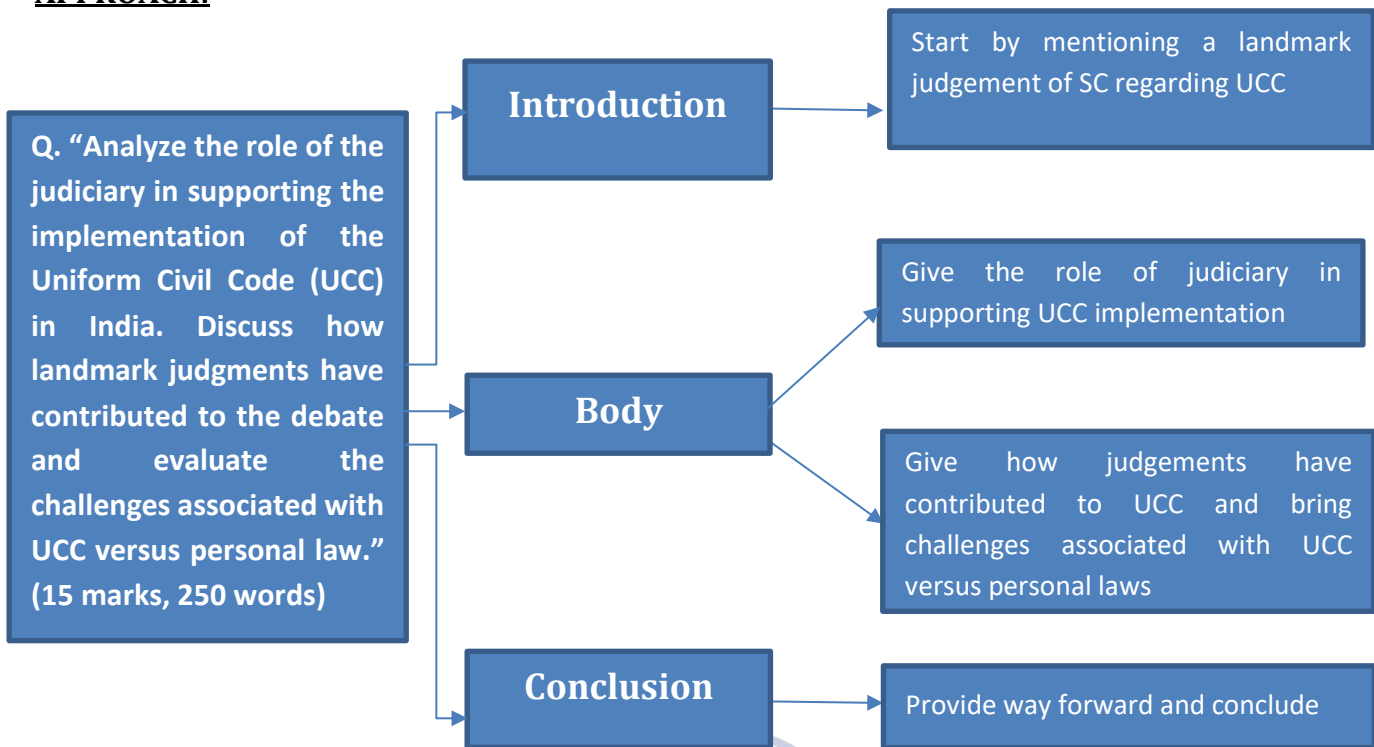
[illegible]

Q. "Analyze the role of the judiciary in supporting the implementation of the Uniform Civil Code (UCC) in India. Discuss how landmark judgments have contributed to the debate and evaluate the challenges associated with UCC versus personal law." (15 marks, 250 words)

Introduction

Start by mentioning a landmark judgement of SC regarding UCC

Body

Give the role of judiciary in supporting UCC implementation

Give how judgements have contributed to UCC and bring challenges associated with UCC versus personal laws

Conclusion

Provide way forward and conclude